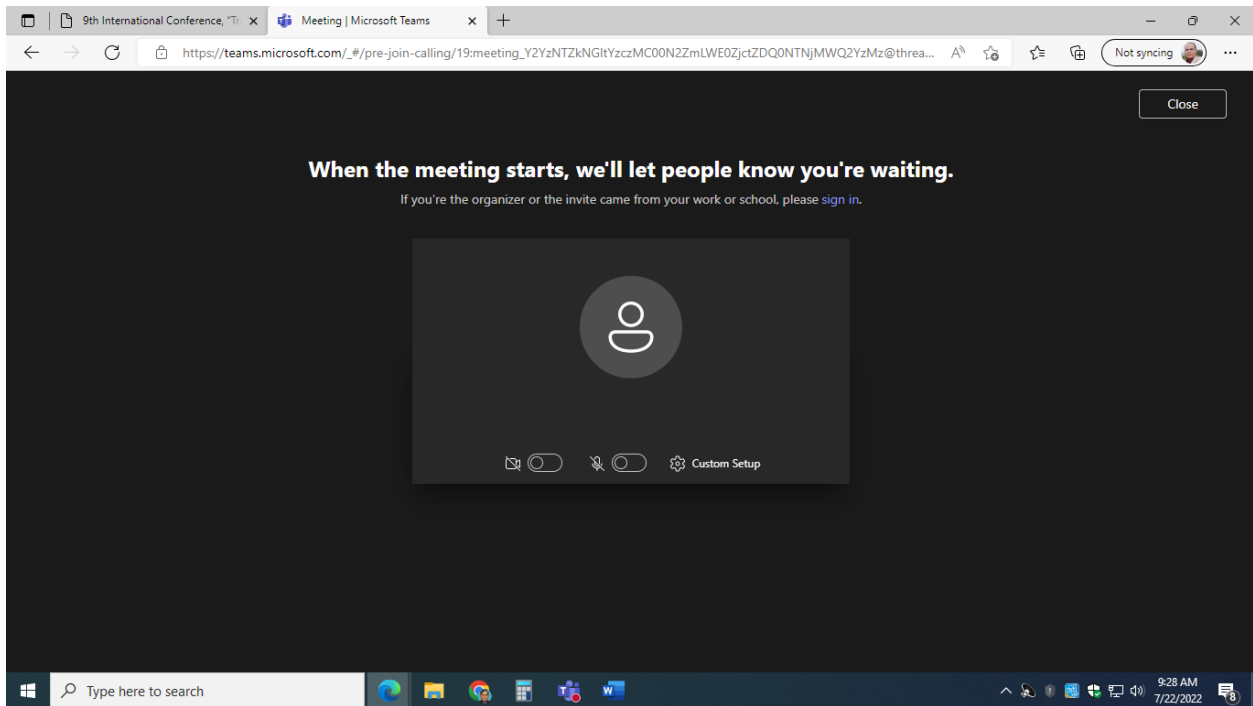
9th International Conference, "Tr

Meeting | Microsoft Teams

https://teams.microsoft.com/_#/pre-join-calling/19:meeting_Y2YzNTZkNGItYzczMC00N2ZmLWE0ZjctZDQ0NTNjMWQ2YzMz@threa...

Not syncing

Close

When the meeting starts, we'll let people know you're waiting.

If you're the organizer or the invite came from your work or school, please sign in.

Custom Setup

Type here to search

9:28 AM
7/22/2022

8